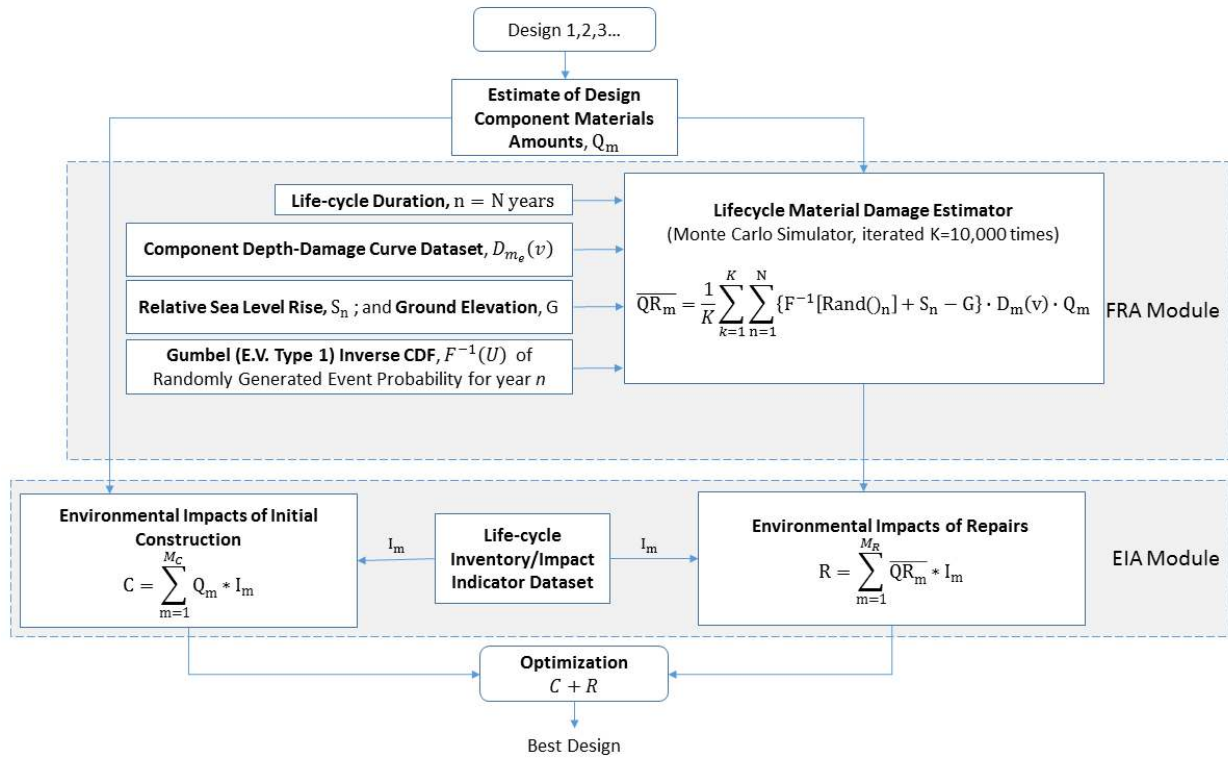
Design 1,2,3...

Estimate of Design Component Materials Amounts, $Q_m$

Life-cycle Duration, $n = N$ years

Component Depth-Damage Curve Dataset, $D_{m_e}(v)$

Relative Sea Level Rise, $S_n$ ; and Ground Elevation, G

Gumbel (E.V. Type 1) Inverse CDF, $F^{-1}(U)$ of Randomly Generated Event Probability for year $n$

Lifecycle Material Damage Estimator
(Monte Carlo Simulator, iterated K=10,000 times)

$\overline{QR_m} = \frac{1}{K}\sum_{k=1}^{K}\sum_{n=1}^{N}\{F^{-1}[Rand()_n] + S_n - G\} \cdot D_m(v) \cdot Q_m$

FRA Module

Environmental Impacts of Initial Construction

$C = \sum_{m=1}^{M_C} Q_m * I_m$

$I_m$

Life-cycle Inventory/Impact Indicator Dataset

$I_m$

Environmental Impacts of Repairs

$R = \sum_{m=1}^{M_R} \overline{QR_m} * I_m$

EIA Module

Optimization
$C + R$

Best Design